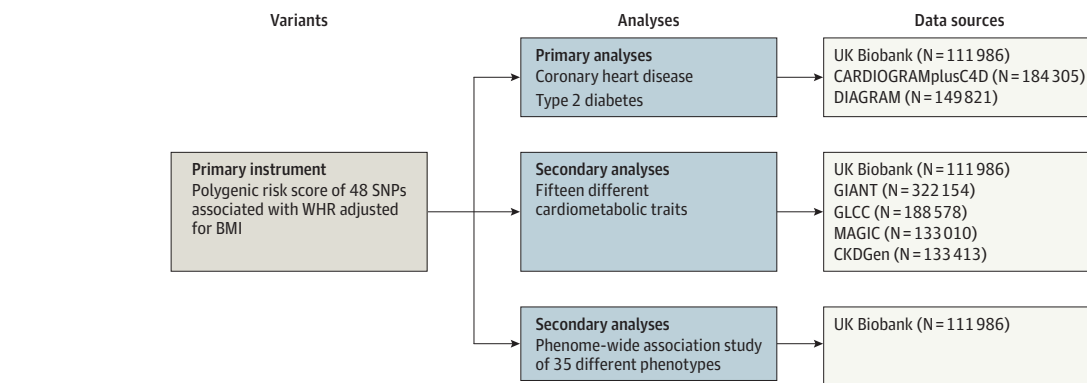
Variants

Primary instrument
Polygenic risk score of 48 SNPs associated with WHR adjusted for BMI

Analyses

Primary analyses
Coronary heart disease
Type 2 diabetes

Secondary analyses
Fifteen different cardiometabolic traits

Secondary analyses
Phenome-wide association study of 35 different phenotypes

Data sources

UK Biobank (N = 111 986)
CARDIOGRAMplusC4D (N = 184 305)
DIAGRAM (N = 149 821)

UK Biobank (N = 111 986)
GIANT (N = 322 154)
GLCC (N = 188 578)
MAGIC (N = 133 010)
CKDGen (N = 133 413)

UK Biobank (N = 111 986)